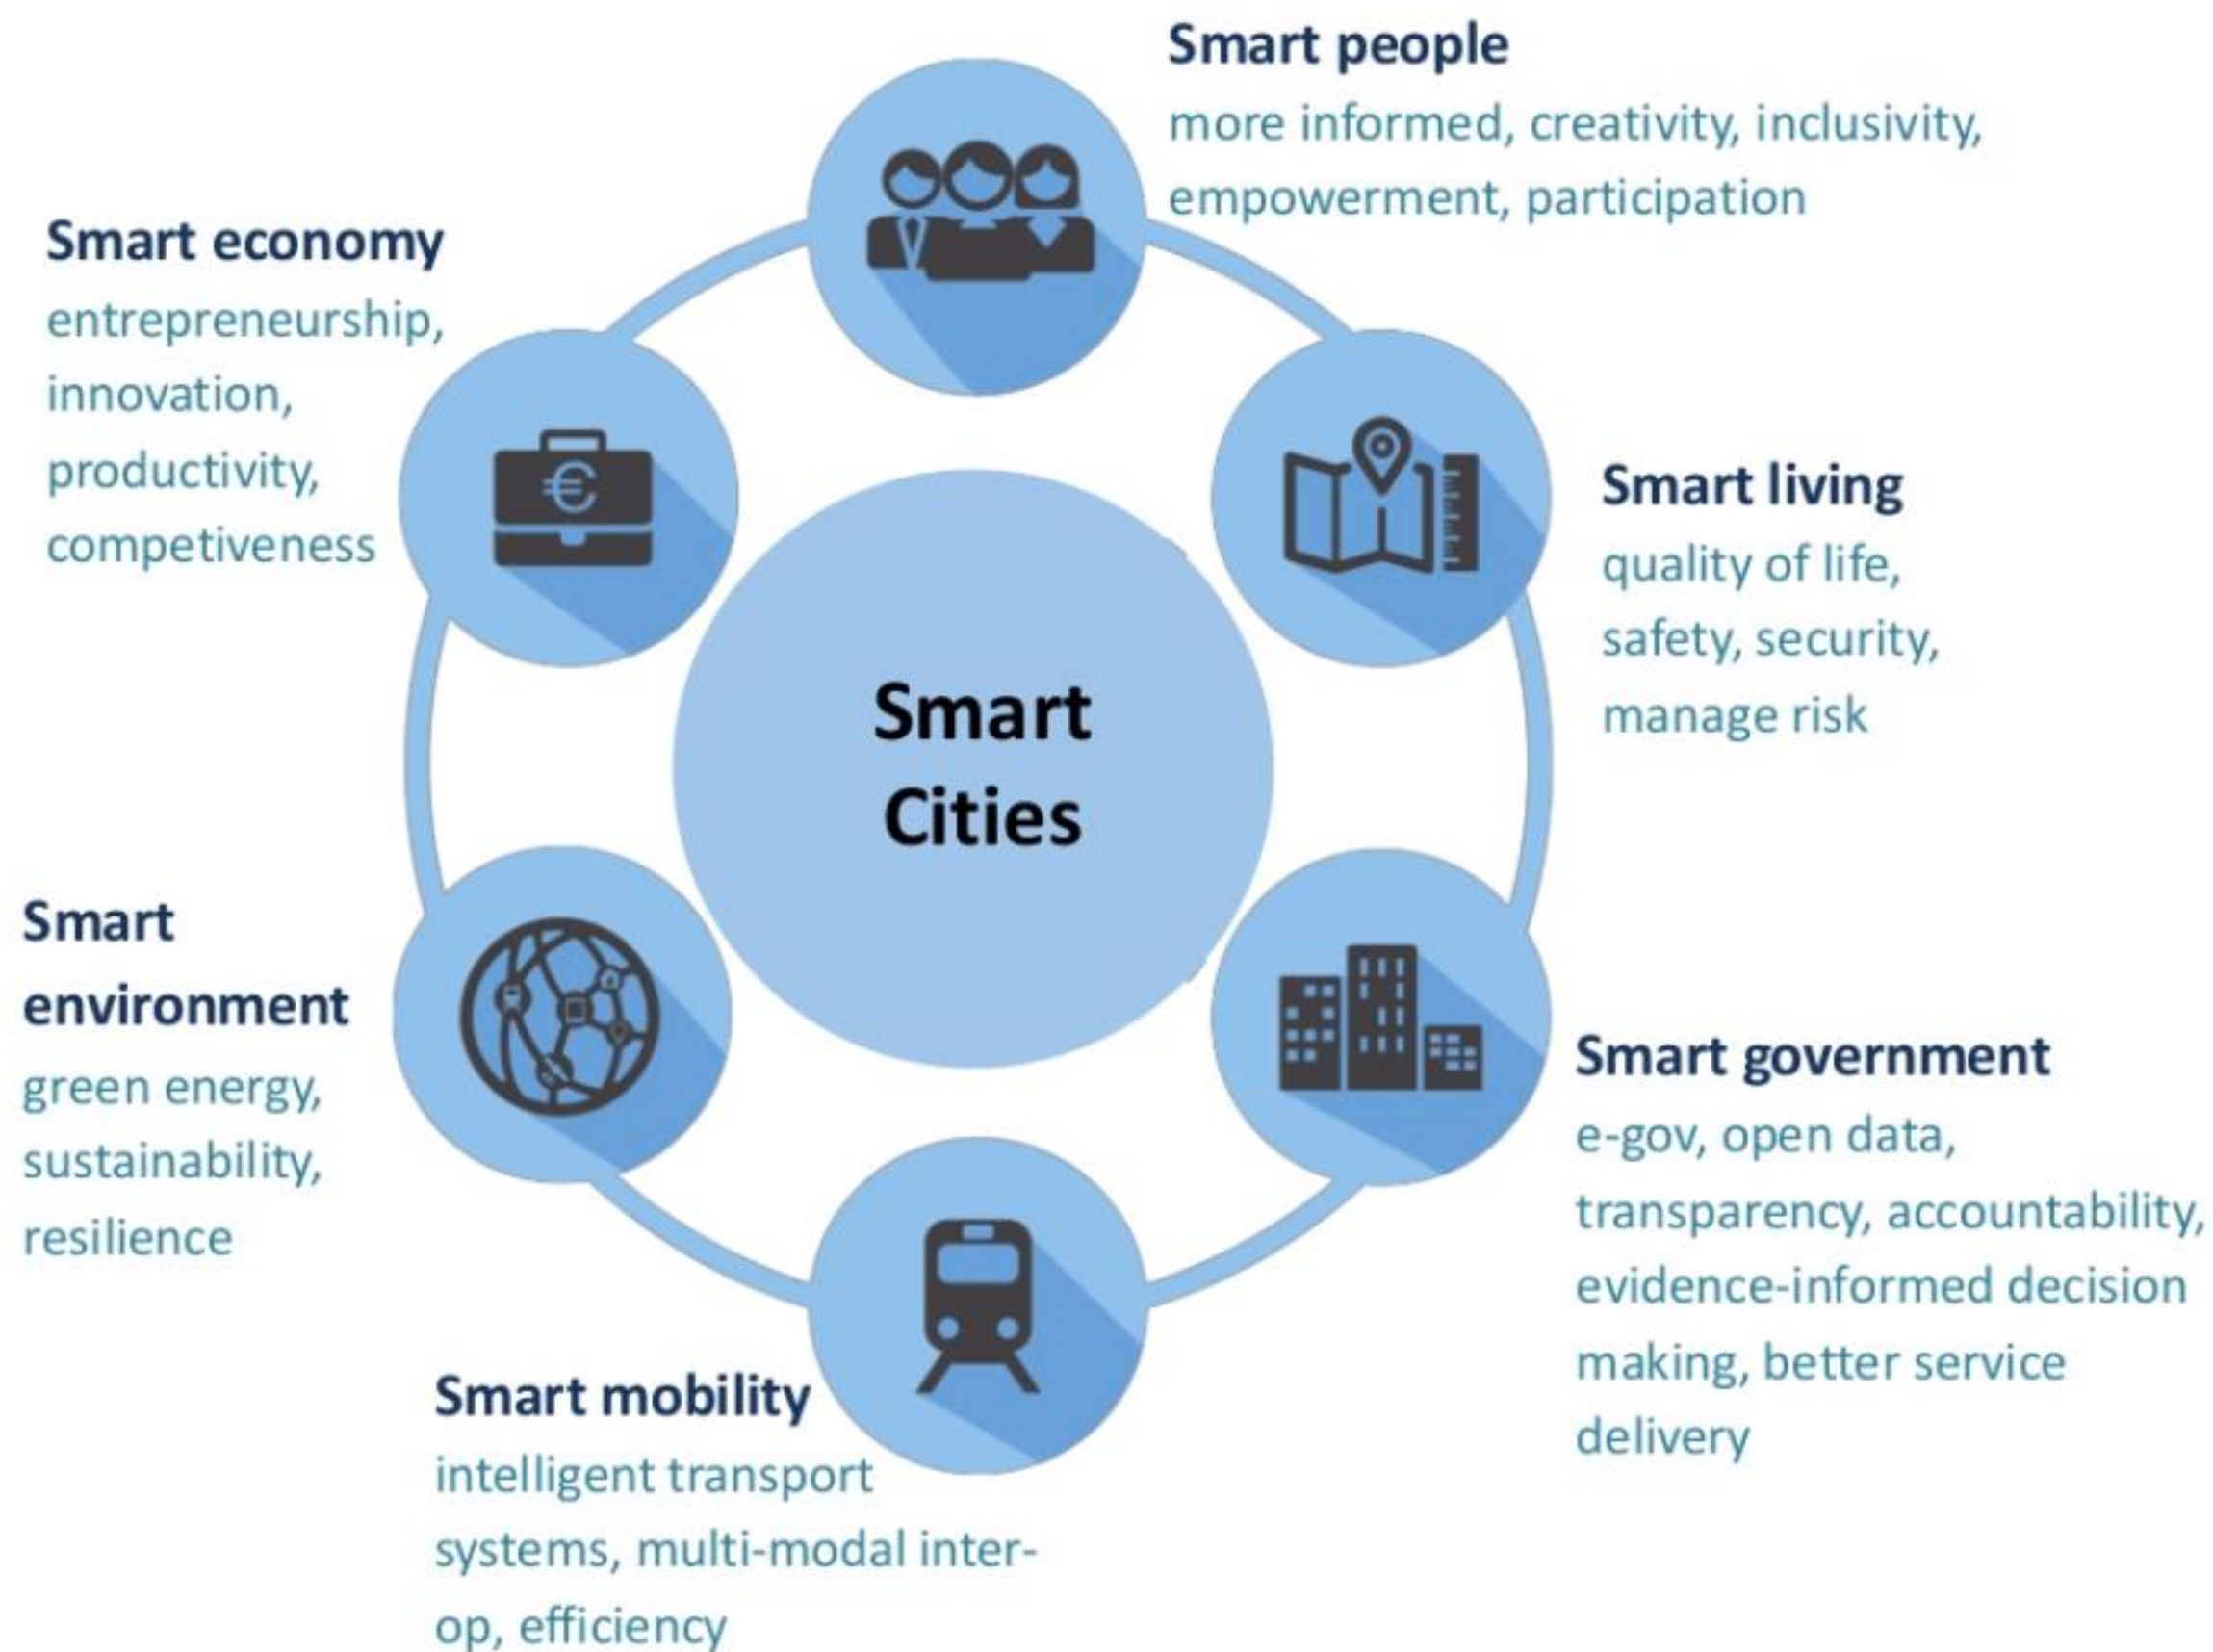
Smart Cities

Smart people
more informed, creativity, inclusivity, empowerment, participation

Smart living
quality of life, safety, security, manage risk

Smart government
e-gov, open data, transparency, accountability, evidence-informed decision making, better service delivery

Smart mobility
intelligent transport systems, multi-modal inter-op, efficiency

Smart environment
green energy, sustainability, resilience

Smart economy
entrepreneurship, innovation, productivity, competiveness